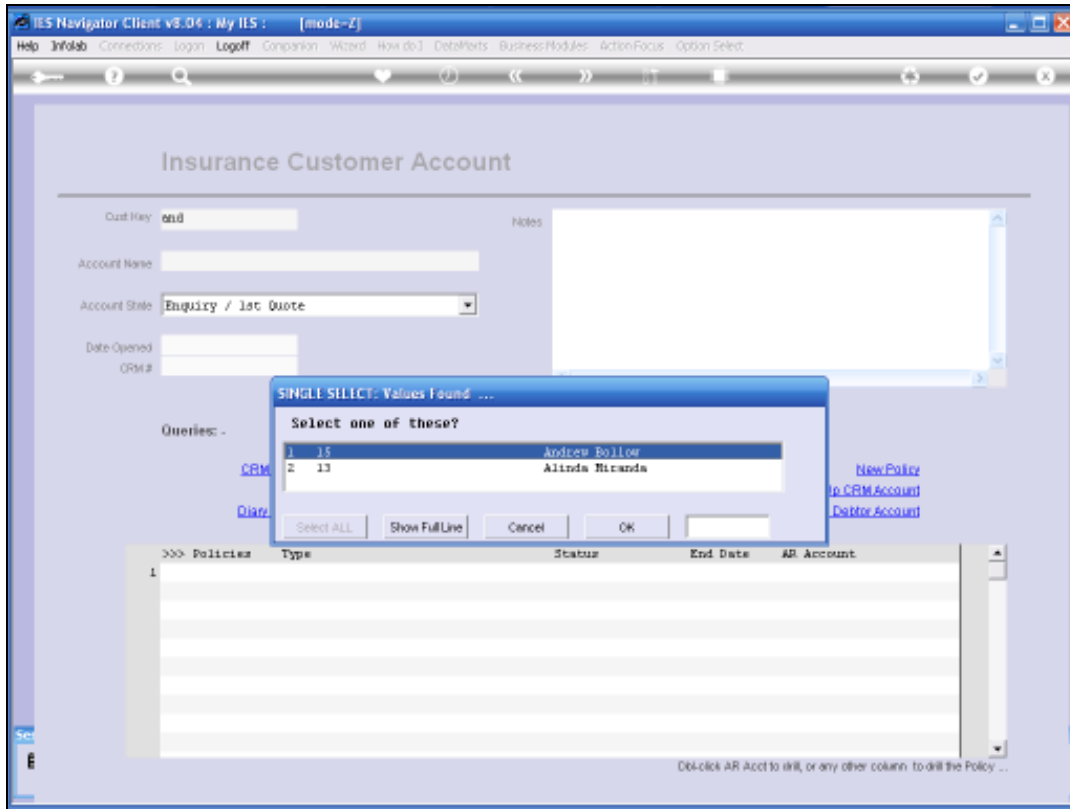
IES Navigator Client v8.04 : My IES : [mode-Z]

Help Infolab Connections Logon Logoff Companion Wizard How do I DataMarts Business Modules Action Focus Option Select

Insurance Customer Account

Cust Key and

Account Name

Account State Enquiry / 1st Quote

Date Opened

CRM #

Notes

Queries: -

CRM

Diary

New Policy

Up CRM Account

Debtor Account

SINGLE SELECT: Values Found ...

Select one of these?

| | | |
|---|---|---|
| 1 | 15 | Andrew Bollow |
| 2 | 13 | Alinda Miranda |

Select ALL Show Full Line Cancel OK

| >>> Policies | Type | Status | End Date | AR Account |
|---|---|---|---|---|
| 1 | | | | |

Dbl-click AR Acct to drill, or any other column to drill the Policy ...